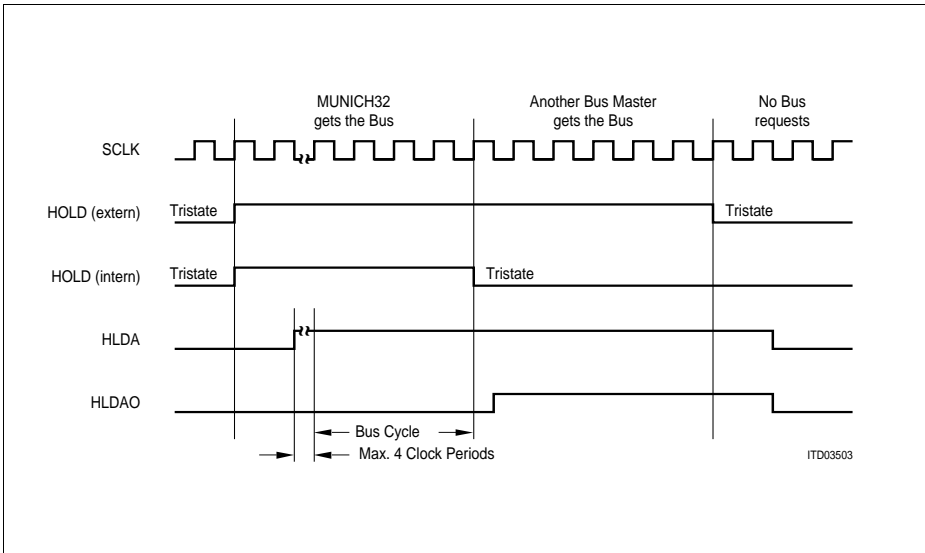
MUNICH32 gets the Bus

Another Bus Master gets the Bus

No Bus requests

SCLK

HOLD (extern)

Tristate

Tristate

HOLD (intern)

Tristate

Tristate

HLDA

HLDAO

Bus Cycle

Max. 4 Clock Periods

ITD03503